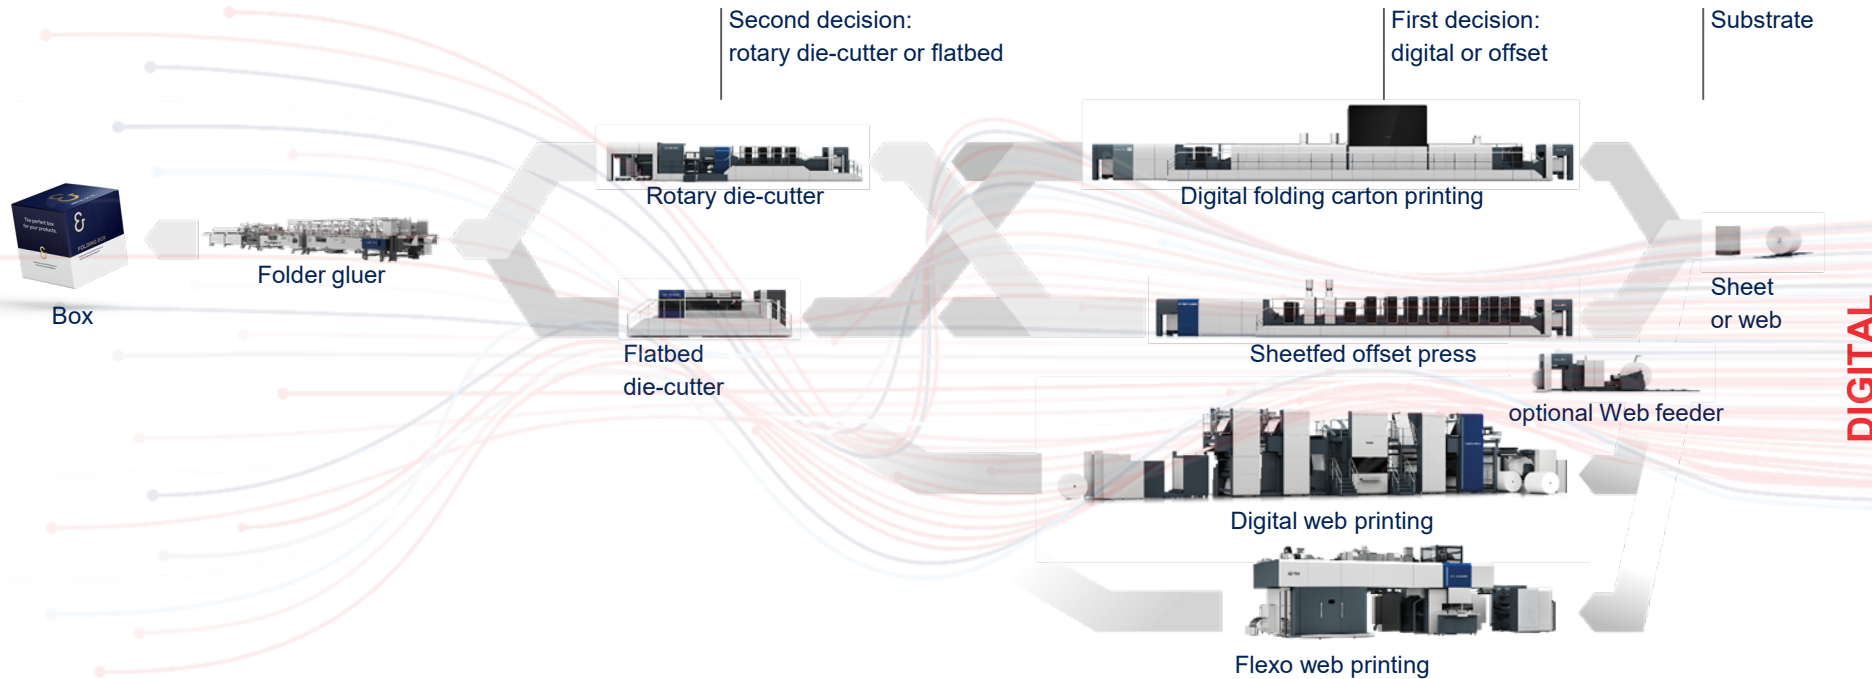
Second decision:
rotary die-cutter or flatbed

First decision:
digital or offset

Substrate

Box

Folder gluer

Rotary die-cutter

Flatbed
die-cutter

Digital folding carton printing

Sheetfed offset press

optional Web feeder

Sheet
or web

DIGITAL

Digital web printing

Flexo web printing